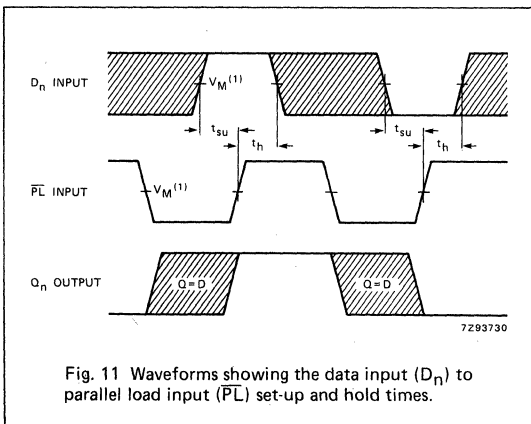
$D_n$ INPUT

$V_M^{(1)}$

$t_{su}$

$t_h$

$t_{su}$

$t_h$

$\overline{PL}$ INPUT

$V_M^{(1)}$

$Q_n$ OUTPUT

Q=D

Q=D

7Z93730

Fig. 11 Waveforms showing the data input ($D_n$) to parallel load input ($\overline{PL}$) set-up and hold times.